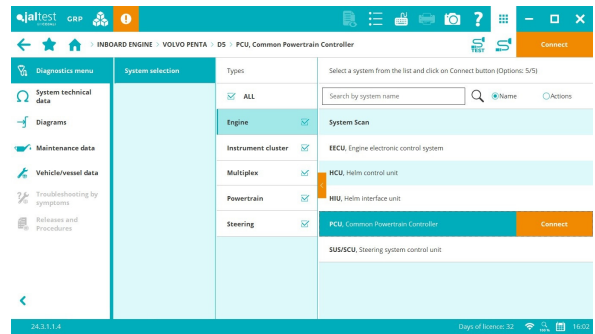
jaltest GRP

INBOARD ENGINE > VOLVO PENTA > D5 > PCU, Common Powertrain Controller

TEST

Connect

Diagnostics menu

System technical data

Diagrams

Maintenance data

Vehicle/vessel data

Troubleshooting by symptoms

Releases and Procedures

System selection

Types

ALL

Engine

Instrument cluster

Multiplex

Powertrain

Steering

Select a system from the list and click on Connect button (Options: 5/5)

Search by system name

Name

Actions

System Scan

EECU, Engine electronic control system

HCU, Helm control unit

HIU, Helm Interface unit

PCU, Common Powertrain Controller

Connect

SUS/SCU, Steering system control unit

24.3.1.1.4

Days of licence: 32

16:02